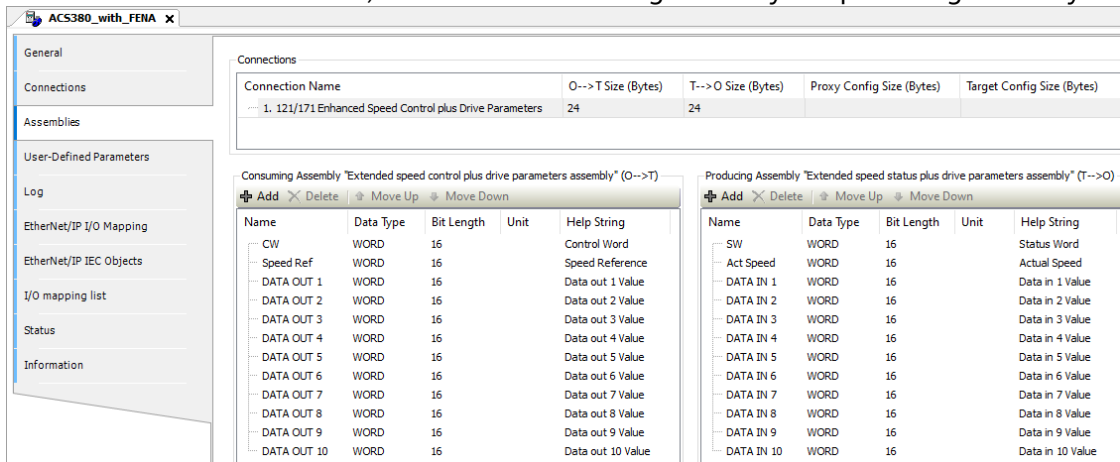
ACS380_with_FENA ×

General
Connections
Assemblies
User-Defined Parameters
Log
EtherNet/IP I/O Mapping
EtherNet/IP IEC Objects
I/O mapping list
Status
Information

Connections

| Connection Name | O-->T Size (Bytes) | T-->O Size (Bytes) | Proxy Config Size (Bytes) | Target Config Size (Bytes) |
|---|---|---|---|---|
| 1. 121/171 Enhanced Speed Control plus Drive Parameters | 24 | 24 | | |

Consuming Assembly "Extended speed control plus drive parameters assembly" (O-->T)

Add Delete Move Up Move Down

| Name | Data Type | Bit Length | Unit | Help String |
|---|---|---|---|---|
| CW | WORD | 16 | | Control Word |
| Speed Ref | WORD | 16 | | Speed Reference |
| DATA OUT 1 | WORD | 16 | | Data out 1 Value |
| DATA OUT 2 | WORD | 16 | | Data out 2 Value |
| DATA OUT 3 | WORD | 16 | | Data out 3 Value |
| DATA OUT 4 | WORD | 16 | | Data out 4 Value |
| DATA OUT 5 | WORD | 16 | | Data out 5 Value |
| DATA OUT 6 | WORD | 16 | | Data out 6 Value |
| DATA OUT 7 | WORD | 16 | | Data out 7 Value |
| DATA OUT 8 | WORD | 16 | | Data out 8 Value |
| DATA OUT 9 | WORD | 16 | | Data out 9 Value |
| DATA OUT 10 | WORD | 16 | | Data out 10 Value |

Producing Assembly "Extended speed status plus drive parameters assembly" (T-->O)

Add Delete Move Up Move Down

| Name | Data Type | Bit Length | Unit | Help String |
|---|---|---|---|---|
| SW | WORD | 16 | | Status Word |
| Act Speed | WORD | 16 | | Actual Speed |
| DATA IN 1 | WORD | 16 | | Data in 1 Value |
| DATA IN 2 | WORD | 16 | | Data in 2 Value |
| DATA IN 3 | WORD | 16 | | Data in 3 Value |
| DATA IN 4 | WORD | 16 | | Data in 4 Value |
| DATA IN 5 | WORD | 16 | | Data in 5 Value |
| DATA IN 6 | WORD | 16 | | Data in 6 Value |
| DATA IN 7 | WORD | 16 | | Data in 7 Value |
| DATA IN 8 | WORD | 16 | | Data in 8 Value |
| DATA IN 9 | WORD | 16 | | Data in 9 Value |
| DATA IN 10 | WORD | 16 | | Data in 10 Value |